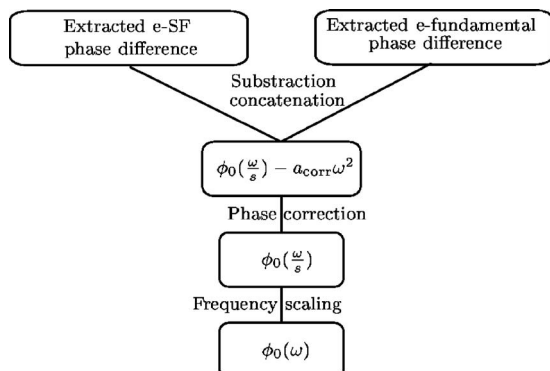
Extracted e-SF phase difference

Extracted e-fundamental phase difference

Substraction concatenation

$\phi_0(\frac{\omega}{s}) - a_{\text{corr}}\omega^2$

Phase correction

$\phi_0(\frac{\omega}{s})$

Frequency scaling

$\phi_0(\omega)$